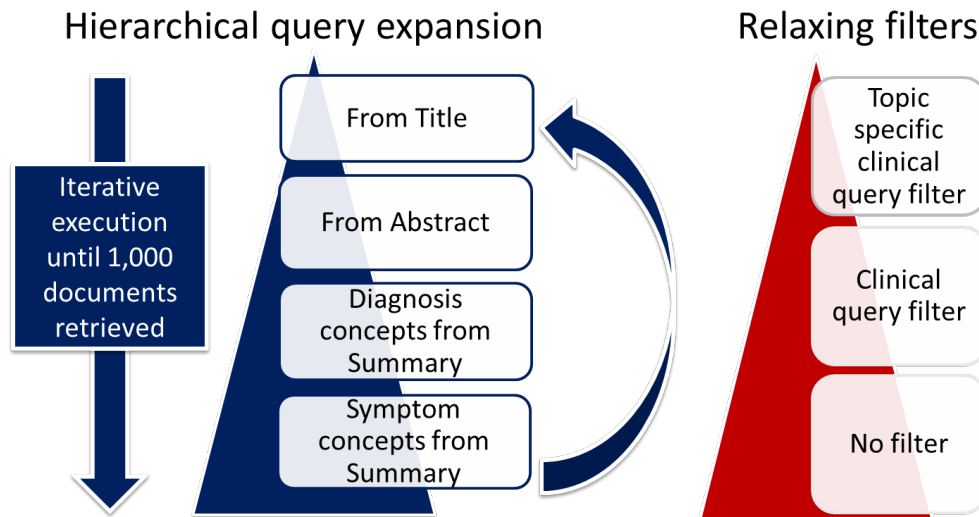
Hierarchical query expansion

Relaxing filters

Iterative execution until 1,000 documents retrieved

From Title

From Abstract

Diagnosis concepts from Summary

Symptom concepts from Summary

Topic specific clinical query filter

Clinical query filter

No filter